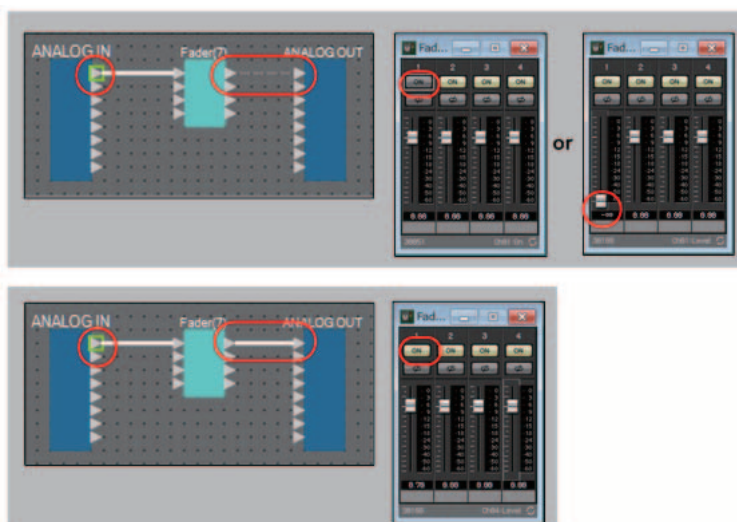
ANALOG IN
Fader(7)
ANALOG OUT

Fad...
1 2 3 4
ON ON ON ON
0.00 0.00 0.00 0.00

or

Fad...
1 2 3 4
ON ON ON ON
-∞ 0.00 0.00 0.00

ANALOG IN
Fader(7)
ANALOG OUT

Fad...
1 2 3 4
ON ON ON ON
0.70 0.00 0.00 0.00